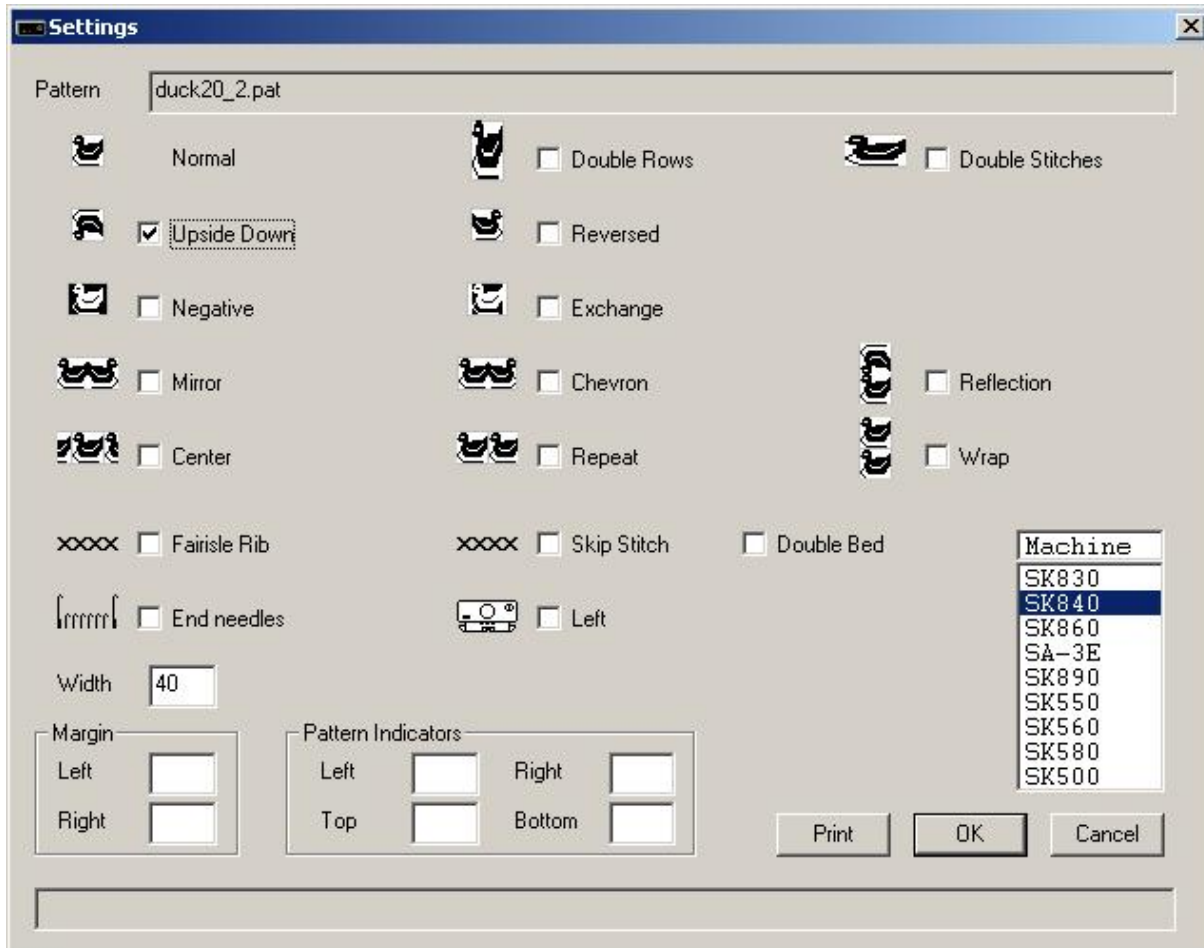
Settings

Pattern duck20_2.pat

Normal

Double Rows

Double Stitches

Upside Down

Reversed

Negative

Exchange

Mirror

Chevron

Reflection

Center

Repeat

Wrap

xxxx Fairisle Rib

xxxx Skip Stitch

Double Bed

Machine
SK830
SK840
SK860
SA-3E
SK890
SK550
SK560
SK580
SK500

End needles

Left

Width 40

Margin
Left
Right

Pattern Indicators
Left
Right
Top
Bottom

Print OK Cancel